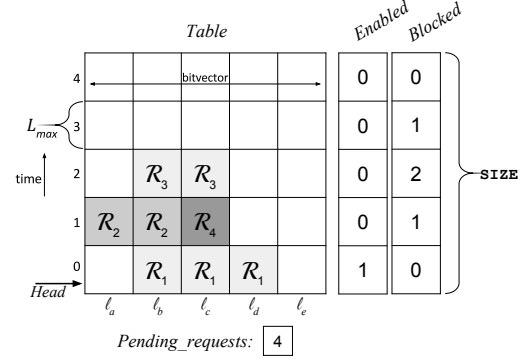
Table

Enabled

Blocked

4

bitvector

$L_{max}$

3

time

2

1

0

$Head$

| | | | | |
|---|---|---|---|---|
| | | | | |
| | | | | |
| | $\mathcal{R}_3$ | $\mathcal{R}_3$ | | |
| $\mathcal{R}_2$ | $\mathcal{R}_2$ | $\mathcal{R}_4$ | | |
| | $\mathcal{R}_1$ | $\mathcal{R}_1$ | $\mathcal{R}_1$ | |

$\ell_a$ $\ell_b$ $\ell_c$ $\ell_d$ $\ell_e$

| Enabled | Blocked |
|---|---|
| 0 | 0 |
| 0 | 1 |
| 0 | 2 |
| 0 | 1 |
| 1 | 0 |

SIZE

Pending_requests: 4